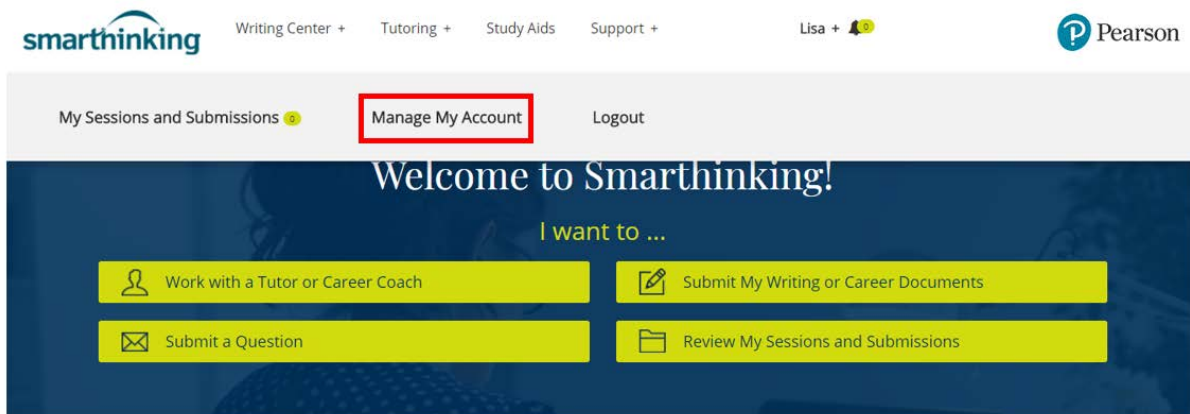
smarthinking Writing Center + Tutoring + Study Aids Support + Lisa + 0 Pearson

My Sessions and Submissions 0 Manage My Account Logout

Welcome to Smarthinking!

I want to ...

Work with a Tutor or Career Coach

Submit My Writing or Career Documents

Submit a Question

Review My Sessions and Submissions